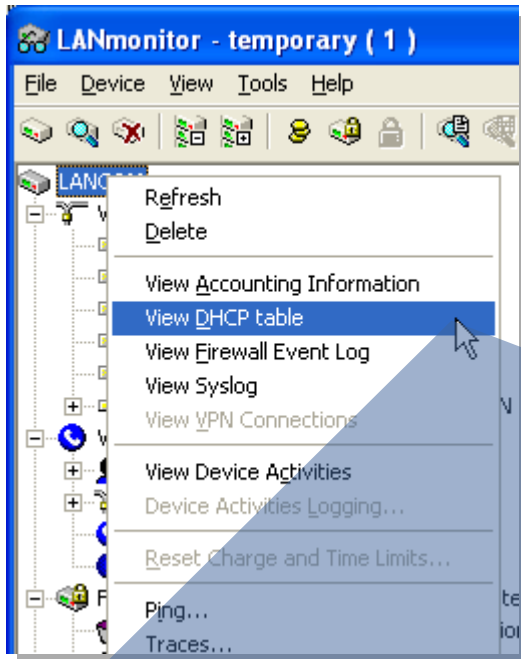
LANmonitor - temporary ( 1 )

File Device View Tools Help

LANCOM

Refresh
Delete

View Accounting Information
View DHCP table
View Firewall Event Log
View Syslog
View VPN Connections

View Device Activities
Device Activities Logging...

Reset Charge and Time Limits...

Ping...
Traces...